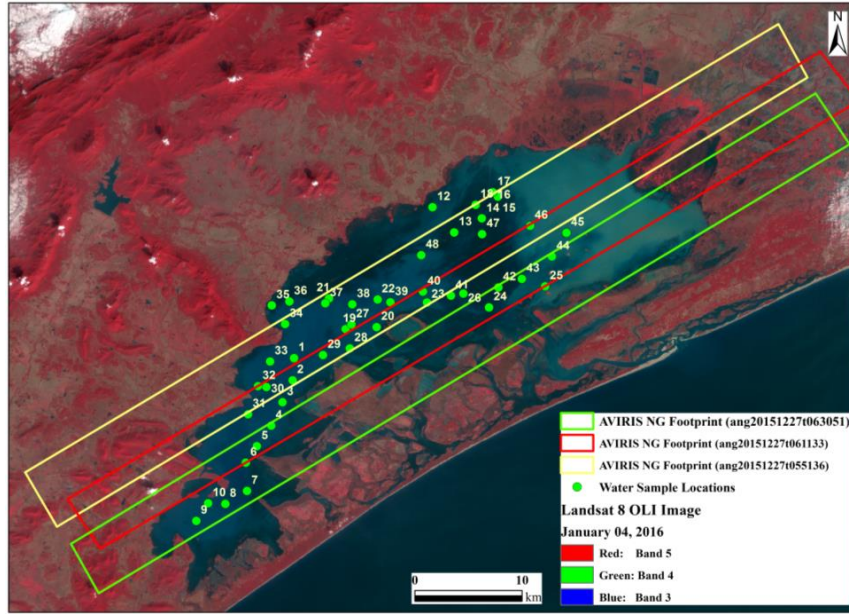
N

12
17
18 16
14 15
13
47
46
45
48
44
40
42
43
25
21
36
35
37
38
22
39
41
23
26
24
34
19
27
20
28
29
33
1
2
32
30
3
31
4
5
6
7
10
8
9

AVIRIS NG Footprint (ang20151227t063051)
AVIRIS NG Footprint (ang20151227t061133)
AVIRIS NG Footprint (ang20151227t055136)
Water Sample Locations
Landsat 8 OLI Image
January 04, 2016
Red: Band 5
Green: Band 4
Blue: Band 3

0
10
km